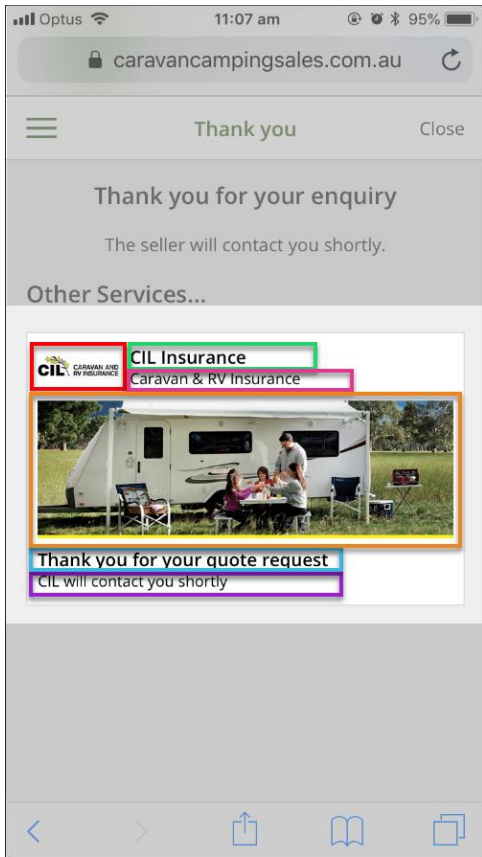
Optus 11:07 am 95%

caravancampingsales.com.au

Thank you Close

Thank you for your enquiry

The seller will contact you shortly.

Other Services...

CIL CARAVAN AND RV INSURANCE

CIL Insurance

Caravan & RV Insurance

Thank you for your quote request

CIL will contact you shortly